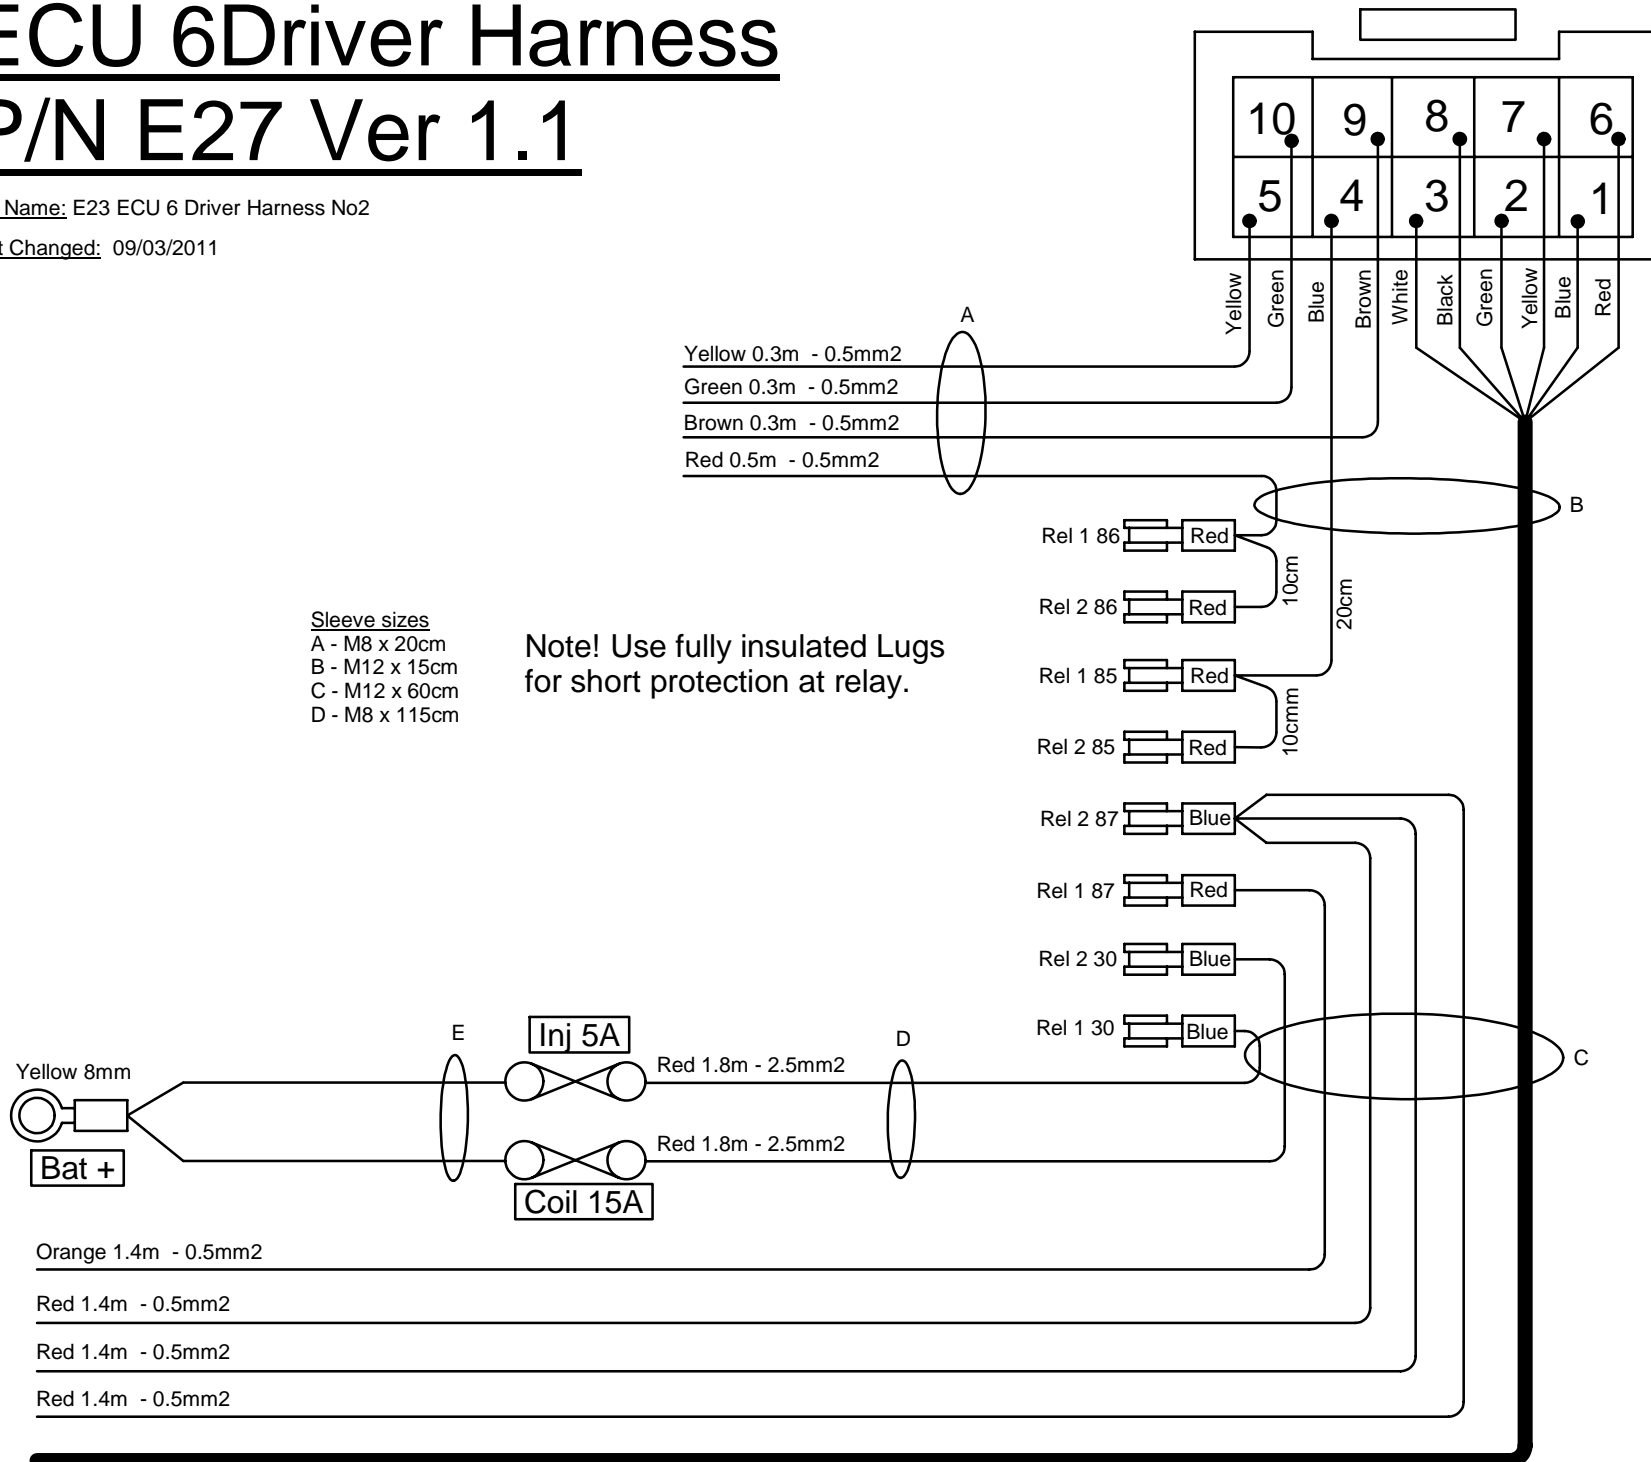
ECU 6Driver Harness
P/N E27 Ver 1.1

Name: E23 ECU 6 Driver Harness No2
t Changed: 09/03/2011

| 10 | 9 | 8 | 7 | 6 |
|---|---|---|---|---|
| 5 | 4 | 3 | 2 | 1 |

Yellow Green Blue Brown White Black Green Yellow Blue Red

A

Yellow 0.3m - 0.5mm2
Green 0.3m - 0.5mm2
Brown 0.3m - 0.5mm2
Red 0.5m - 0.5mm2

B

Rel 1 86 Red
10cm
Rel 2 86 Red
20cm
Rel 1 85 Red
10cmm
Rel 2 85 Red

Sleeve sizes
A - M8 x 20cm
B - M12 x 15cm
C - M12 x 60cm
D - M8 x 115cm

Note! Use fully insulated Lugs for short protection at relay.

Rel 2 87 Blue
Rel 1 87 Red
Rel 2 30 Blue
Rel 1 30 Blue

C

E
Inj 5A
D
Yellow 8mm
Red 1.8m - 2.5mm2
Red 1.8m - 2.5mm2
Bat +
Coil 15A

Orange 1.4m - 0.5mm2
Red 1.4m - 0.5mm2
Red 1.4m - 0.5mm2
Red 1.4m - 0.5mm2